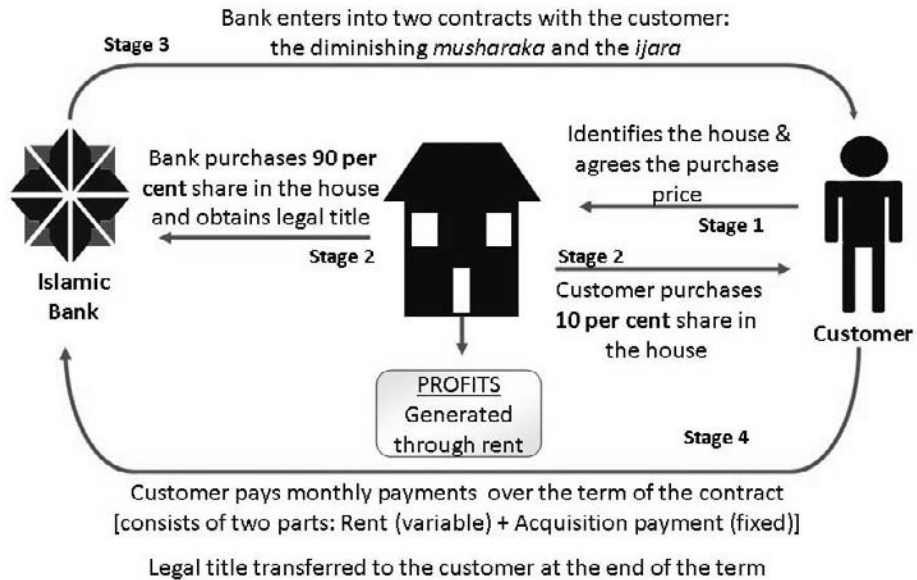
Bank enters into two contracts with the customer: the diminishing *musharaka* and the *ijara*

Stage 3

Bank purchases **90 per cent** share in the house and obtains legal title

Stage 2

Identifies the house & agrees the purchase price

Stage 1

Islamic Bank

Stage 2

Customer purchases **10 per cent** share in the house

Customer

PROFITS
Generated through rent

Stage 4

Customer pays monthly payments over the term of the contract [consists of two parts: Rent (variable) + Acquisition payment (fixed)]

Legal title transferred to the customer at the end of the term